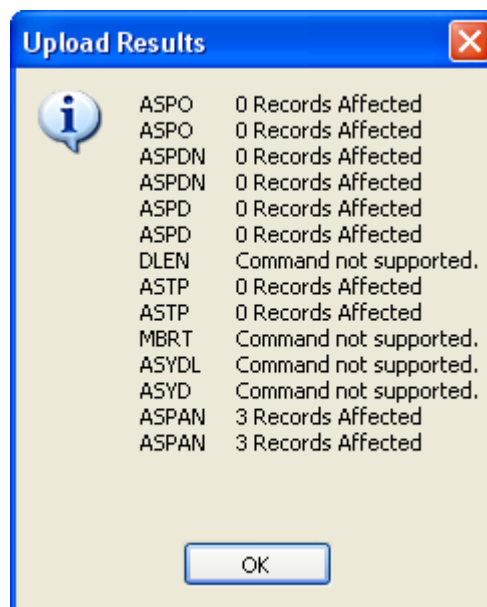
Upload Results

| | |
|---|---|
| ASPO | 0 Records Affected |
| ASPO | 0 Records Affected |
| ASPDN | 0 Records Affected |
| ASPDN | 0 Records Affected |
| ASPD | 0 Records Affected |
| ASPD | 0 Records Affected |
| DLEN | Command not supported. |
| ASTP | 0 Records Affected |
| ASTP | 0 Records Affected |
| MBRT | Command not supported. |
| ASYDL | Command not supported. |
| ASYD | Command not supported. |
| ASPAN | 3 Records Affected |
| ASPAN | 3 Records Affected |

OK